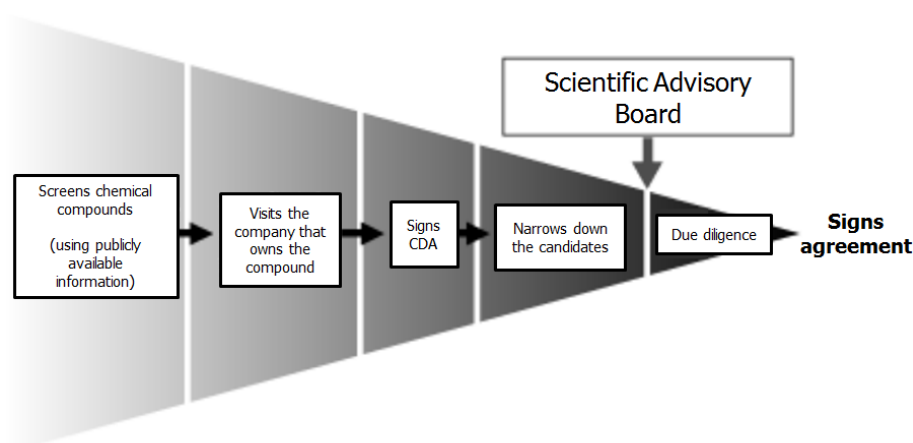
Scientific Advisory Board

Screens chemical compounds

(using publicly available information)

Visits the company that owns the compound

Signs CDA

Narrows down the candidates

Due diligence

Signs agreement